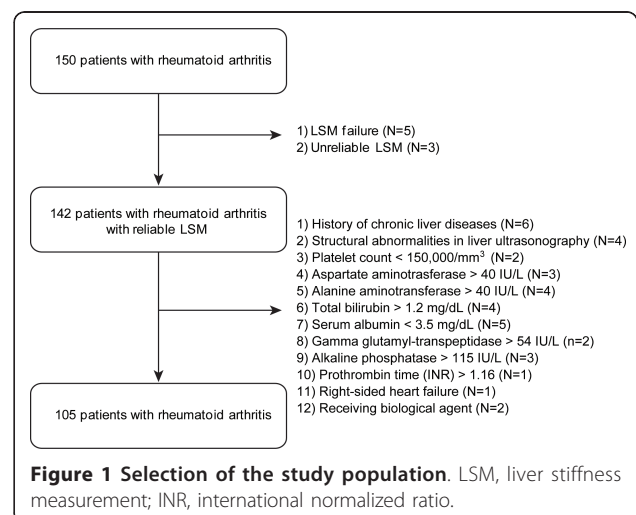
150 patients with rheumatoid arthritis

1) LSM failure (N=5)
2) Unreliable LSM (N=3)

142 patients with rheumatoid arthritis with reliable LSM

1) History of chronic liver diseases (N=6)
2) Structural abnormalities in liver ultrasonography (N=4)
3) Platelet count < 150,000/mm$^3$ (N=2)
4) Aspartate aminotransferase > 40 IU/L (N=3)
5) Alanine aminotransferase > 40 IU/L (N=4)
6) Total bilirubin > 1.2 mg/dL (N=4)
7) Serum albumin < 3.5 mg/dL (N=5)
8) Gamma glutamyl-transpeptidase > 54 IU/L (n=2)
9) Alkaline phosphatase > 115 IU/L (N=3)
10) Prothrombin time (INR) > 1.16 (N=1)
11) Right-sided heart failure (N=1)
12) Receiving biological agent (N=2)

105 patients with rheumatoid arthritis

**Figure 1 Selection of the study population**. LSM, liver stiffness measurement; INR, international normalized ratio.